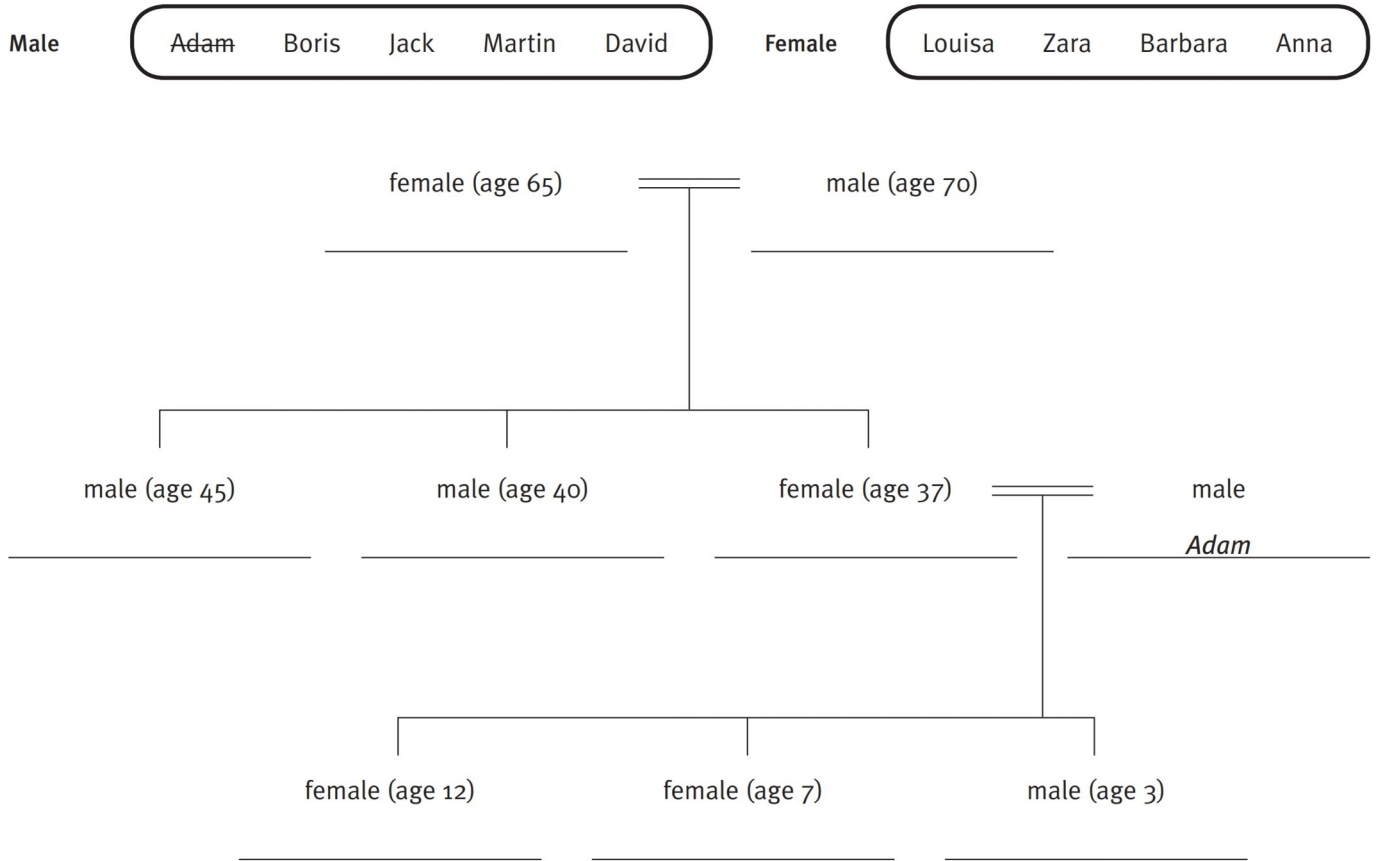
Male

| ~~Adam~~ | Boris | Jack | Martin | David |
|---|---|---|---|---|

Female

| Louisa | Zara | Barbara | Anna |
|---|---|---|---|

female (age 65) ____________

male (age 70) ____________

male (age 45) ____________

male (age 40) ____________

female (age 37) ____________

male
*Adam*

female (age 12) ____________

female (age 7) ____________

male (age 3) ____________